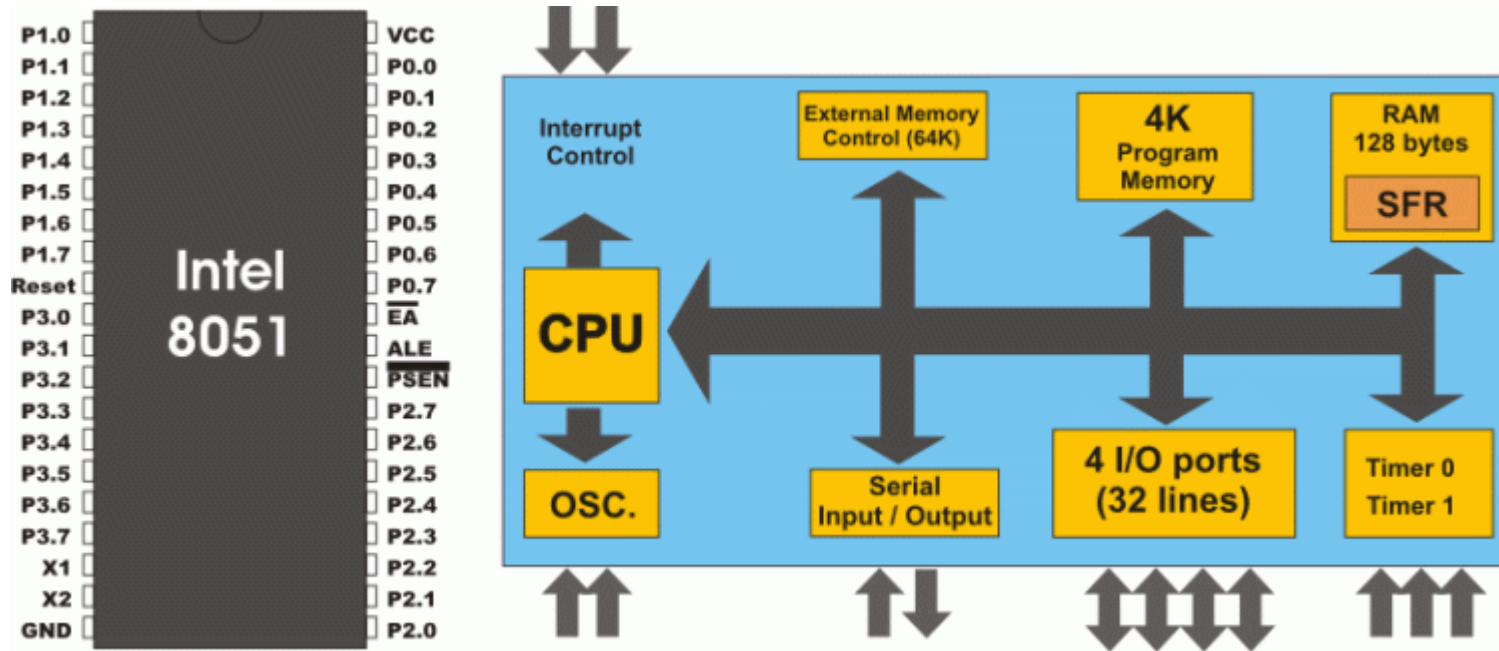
P1.0
P1.1
P1.2
P1.3
P1.4
P1.5
P1.6
P1.7
Reset
P3.0
P3.1
P3.2
P3.3
P3.4
P3.5
P3.6
P3.7
X1
X2
GND

Intel
8051

VCC
P0.0
P0.1
P0.2
P0.3
P0.4
P0.5
P0.6
P0.7
$\overline{EA}$
ALE
$\overline{PSEN}$
P2.7
P2.6
P2.5
P2.4
P2.3
P2.2
P2.1
P2.0

Interrupt Control

External Memory Control (64K)

4K Program Memory

RAM 128 bytes

SFR

CPU

OSC.

Serial Input / Output

4 I/O ports (32 lines)

Timer 0
Timer 1